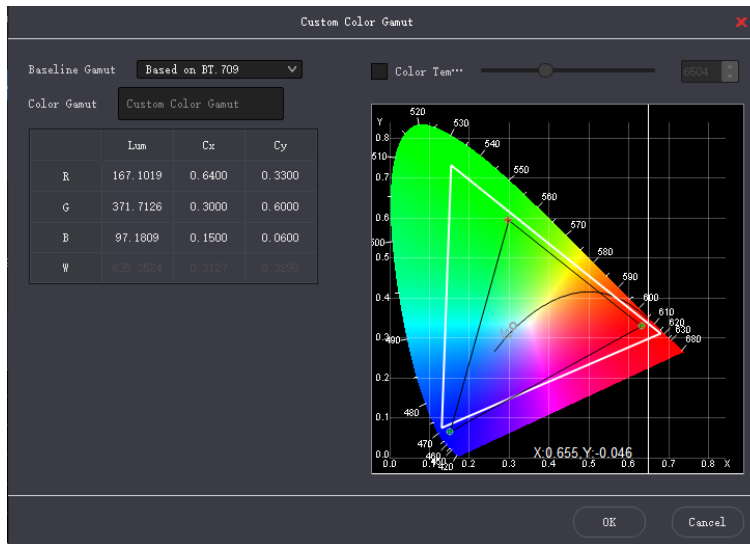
Custom Color Gamut

Baseline Gamut
Based on BT.709

Color Gamut
Custom Color Gamut

| | Lum | Cx | Cy |
|---|---|---|---|
| R | 167.1019 | 0.6400 | 0.3300 |
| G | 371.7126 | 0.3000 | 0.6000 |
| B | 97.1809 | 0.1500 | 0.0600 |
| W | 635.3524 | 0.3127 | 0.3290 |

Color Tem···
6504

Y
0.8
0.7
0.6
0.5
0.4
0.3
0.2
0.1
0.0
0.0
0.1
0.2
0.3
0.4
0.5
0.6
0.7
0.8
X
520
530
540
550
560
570
580
590
600
610
620
630
680
510
500
490
480
470
460
420
X:0.655,Y:-0.046

OK
Cancel